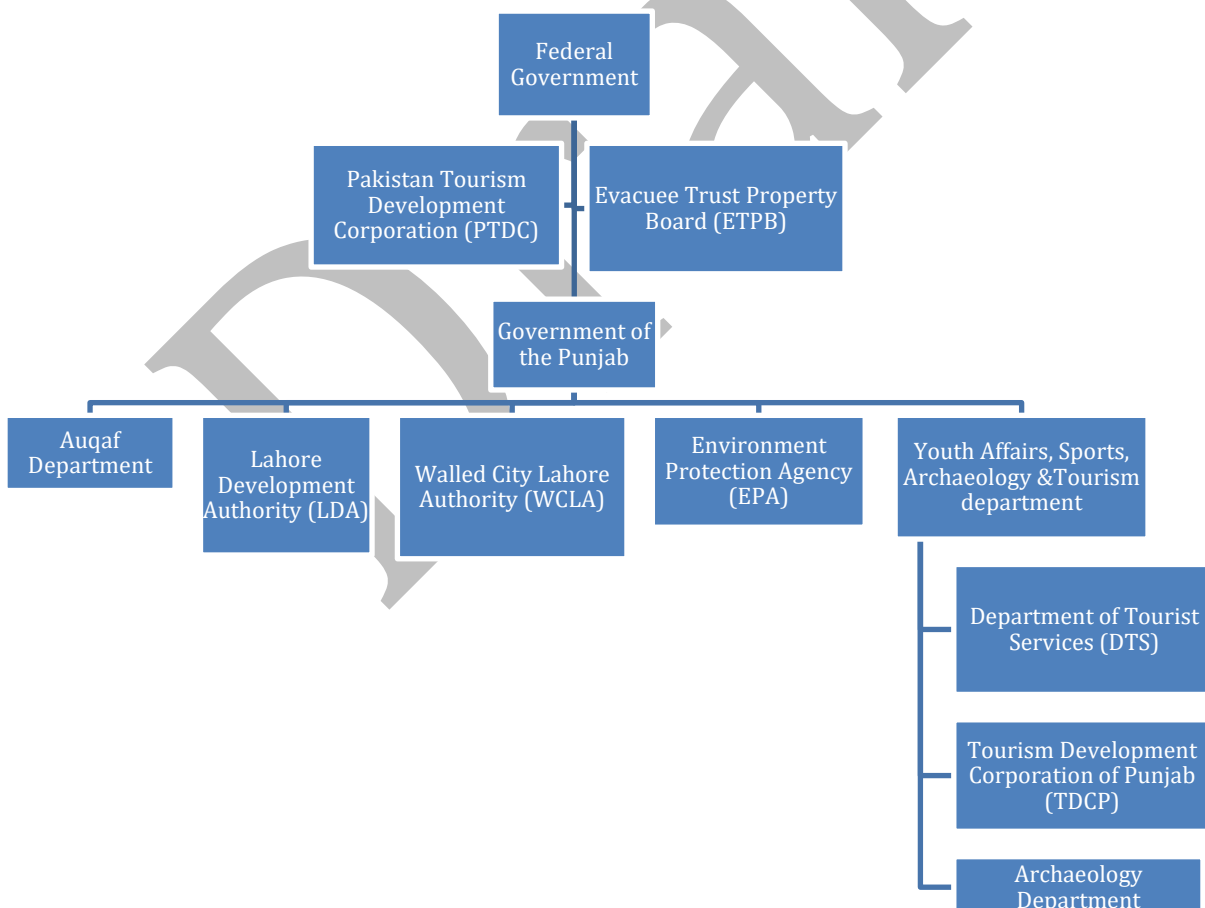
Federal Government

Pakistan Tourism Development Corporation (PTDC)

Evacuee Trust Property Board (ETPB)

Government of the Punjab

Auqaf Department

Lahore Development Authority (LDA)

Walled City Lahore Authority (WCLA)

Environment Protection Agency (EPA)

Youth Affairs, Sports, Archaeology &Tourism department

Department of Tourist Services (DTS)

Tourism Development Corporation of Punjab (TDCP)

Archaeology Department